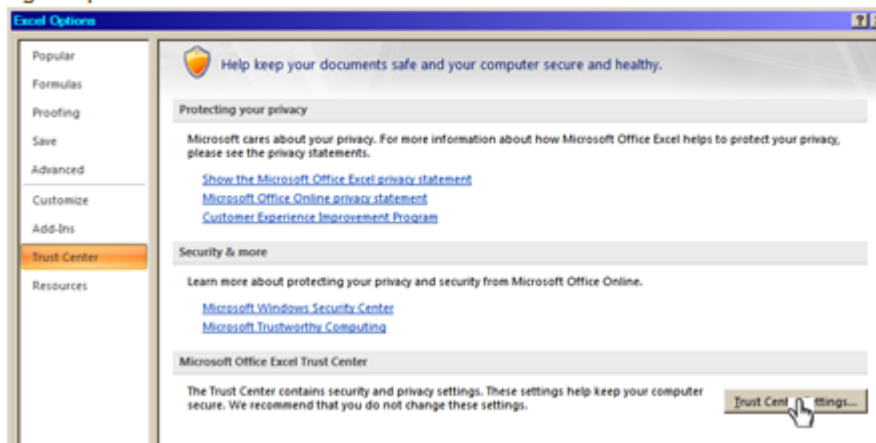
Excel Options

?

Popular
Formulas
Proofing
Save
Advanced
Customize
Add-Ins
Trust Center
Resources

Help keep your documents safe and your computer secure and healthy.

Protecting your privacy

Microsoft cares about your privacy. For more information about how Microsoft Office Excel helps to protect your privacy, please see the privacy statements.

Show the Microsoft Office Excel privacy statement
Microsoft Office Online privacy statement
Customer Experience Improvement Program

Security & more

Learn more about protecting your privacy and security from Microsoft Office Online.

Microsoft Windows Security Center
Microsoft Trustworthy Computing

Microsoft Office Excel Trust Center

The Trust Center contains security and privacy settings. These settings help keep your computer secure. We recommend that you do not change these settings.

Trust Cen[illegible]ttings...